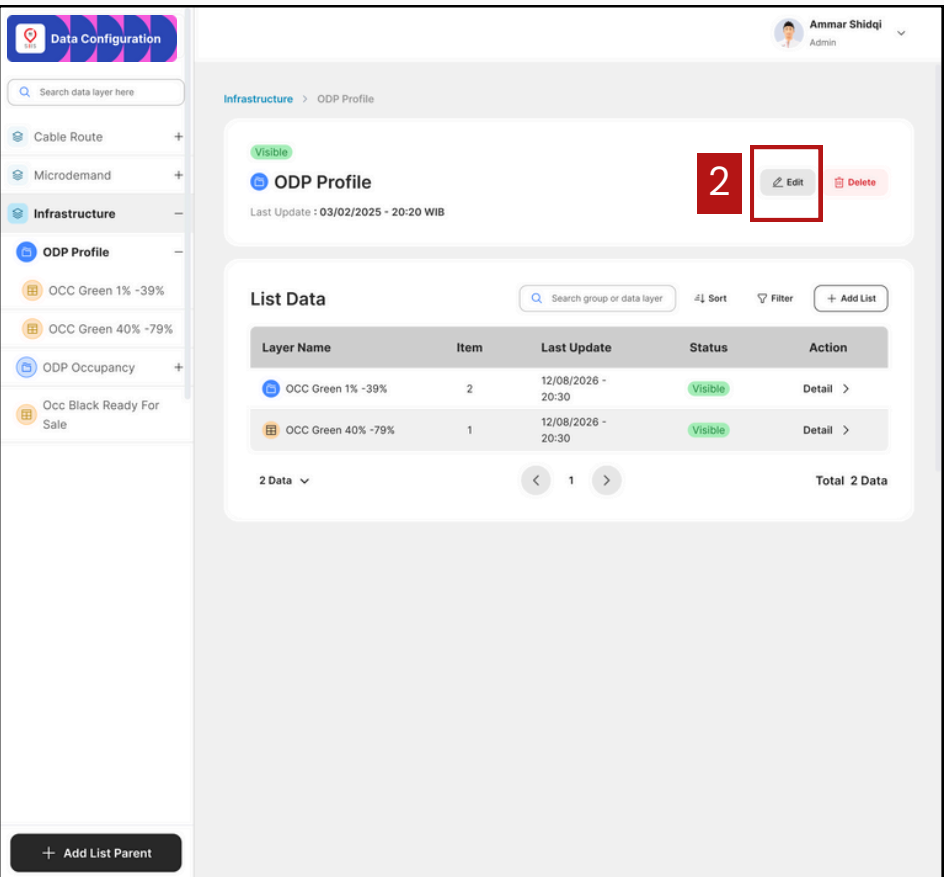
SBIS Data Configuration

Search data layer here

Cable Route +

Microdemand +

Infrastructure −

ODP Profile −

OCC Green 1% -39%

OCC Green 40% -79%

ODP Occupancy +

Occ Black Ready For Sale

+ Add List Parent

Ammar Shidqi
Admin

Infrastructure > ODP Profile

Visible

ODP Profile

Last Update : 03/02/2025 - 20:20 WIB

2

Edit

Delete

List Data

Search group or data layer

Sort

Filter

+ Add List

| Layer Name | Item | Last Update | Status | Action |
|---|---|---|---|---|
| OCC Green 1% -39% | 2 | 12/08/2026 - 20:30 | Visible | Detail > |
| OCC Green 40% -79% | 1 | 12/08/2026 - 20:30 | Visible | Detail > |

2 Data

< 1 >

Total 2 Data